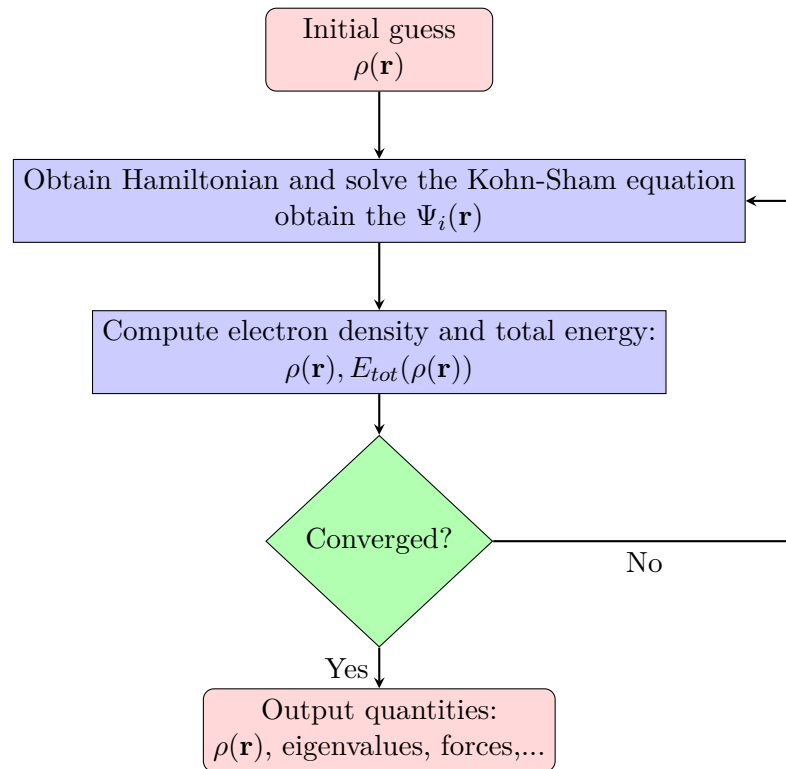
Initial guess
$\rho(\mathbf{r})$

Obtain Hamiltonian and solve the Kohn-Sham equation
obtain the $\Psi_i(\mathbf{r})$

Compute electron density and total energy:
$\rho(\mathbf{r}), E_{tot}(\rho(\mathbf{r}))$

Converged?

No

Yes

Output quantities:
$\rho(\mathbf{r})$, eigenvalues, forces,...